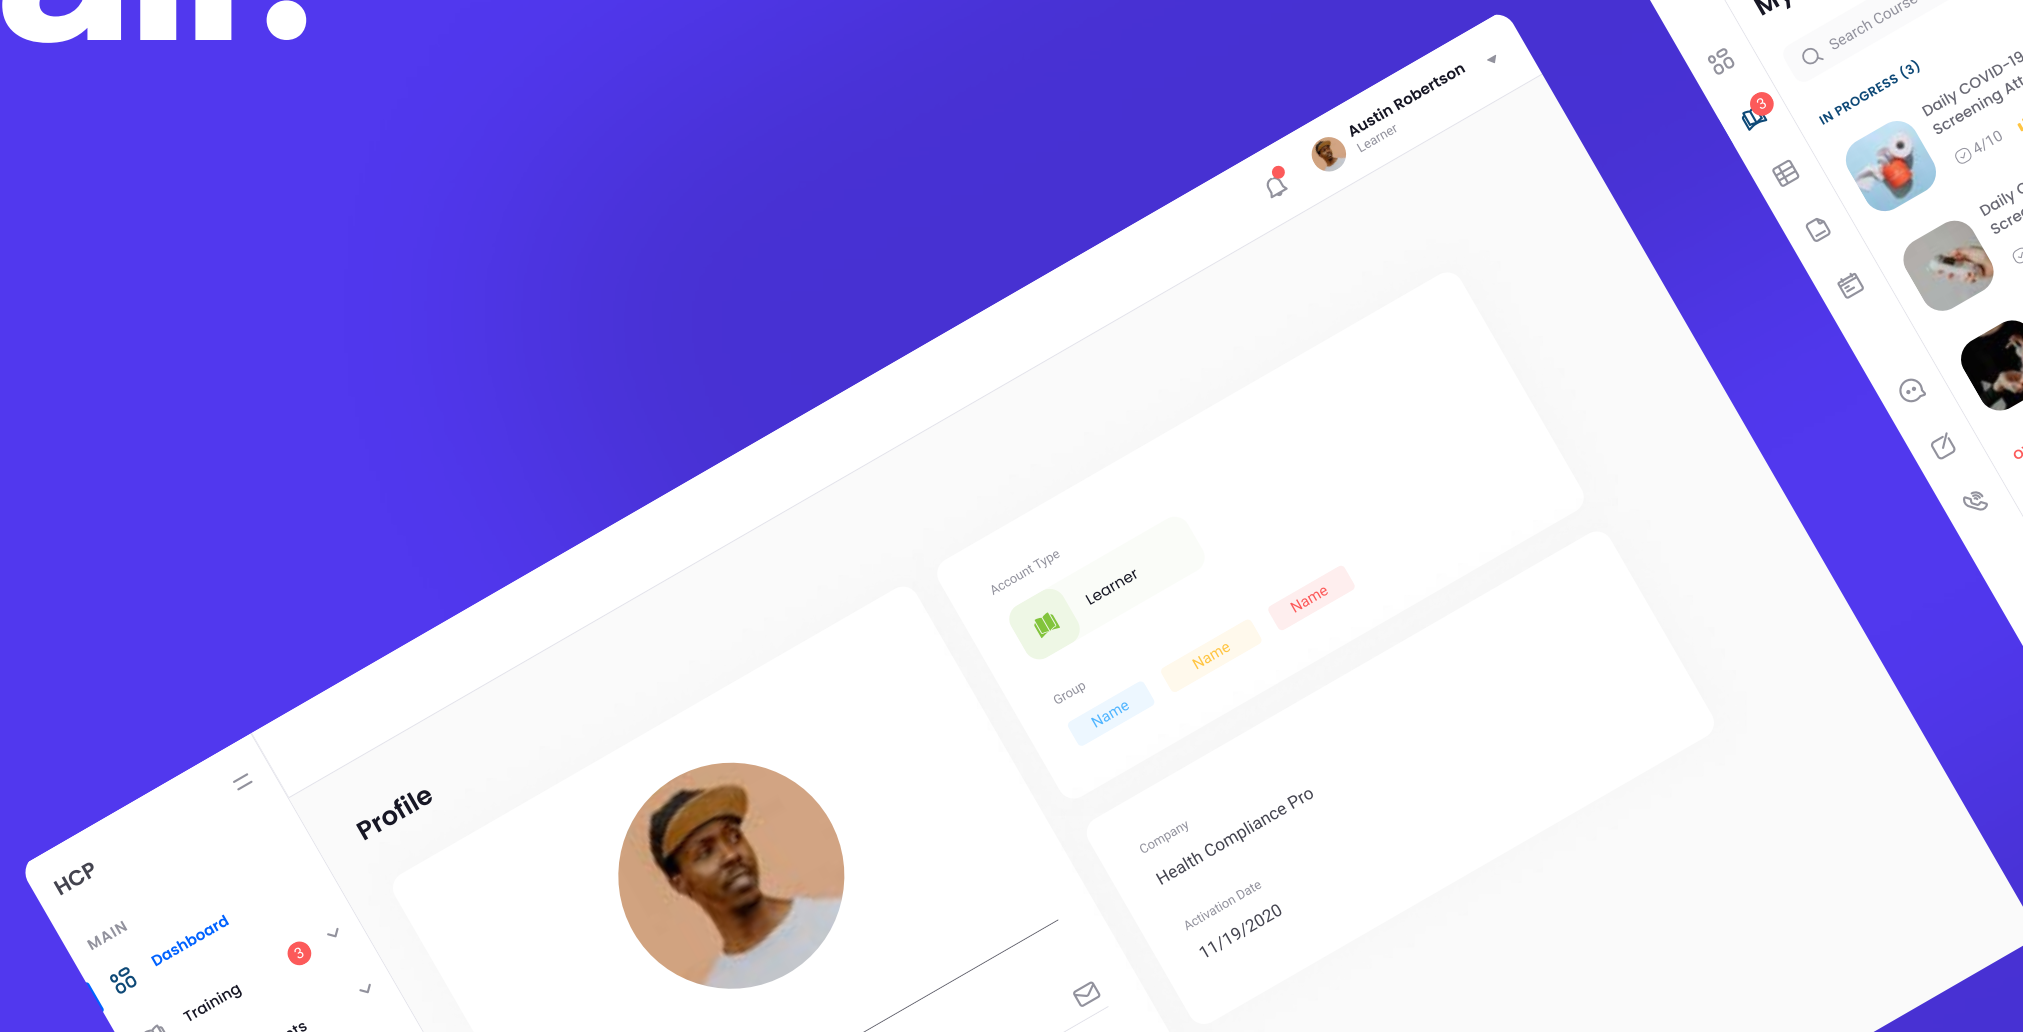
Austin Robertson
Learner

HCP
MAIN
Dashboard
3
Training

Profile

Account Type
Learner
Group
Name
Name
Name

Company
Health Compliance Pro
Activation Date
11/19/2020

Search Course
IN PROGRESS (3)
Daily COVID-19 Screening Att
4/10
Daily
Scre
3